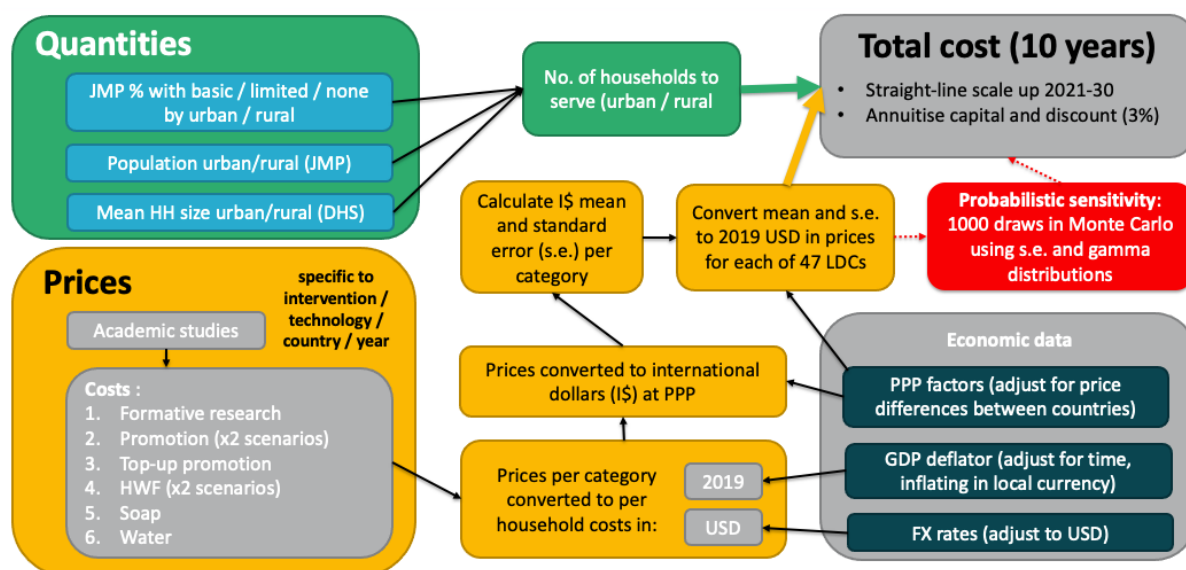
Quantities

JMP % with basic / limited / none by urban / rural

Population urban/rural (JMP)

Mean HH size urban/rural (DHS)

No. of households to serve (urban / rural

Total cost (10 years)

• Straight-line scale up 2021-30
• Annuitise capital and discount (3%)

Calculate I$ mean and standard error (s.e.) per category

Convert mean and s.e. to 2019 USD in prices for each of 47 LDCs

Probabilistic sensitivity: 1000 draws in Monte Carlo using s.e. and gamma distributions

Prices

specific to intervention / technology / country / year

Academic studies

Costs :
1. Formative research
2. Promotion (x2 scenarios)
3. Top-up promotion
4. HWF (x2 scenarios)
5. Soap
6. Water

Prices converted to international dollars (I$) at PPP

Prices per category converted to per household costs in:

2019

USD

Economic data

PPP factors (adjust for price differences between countries)

GDP deflator (adjust for time, inflating in local currency)

FX rates (adjust to USD)